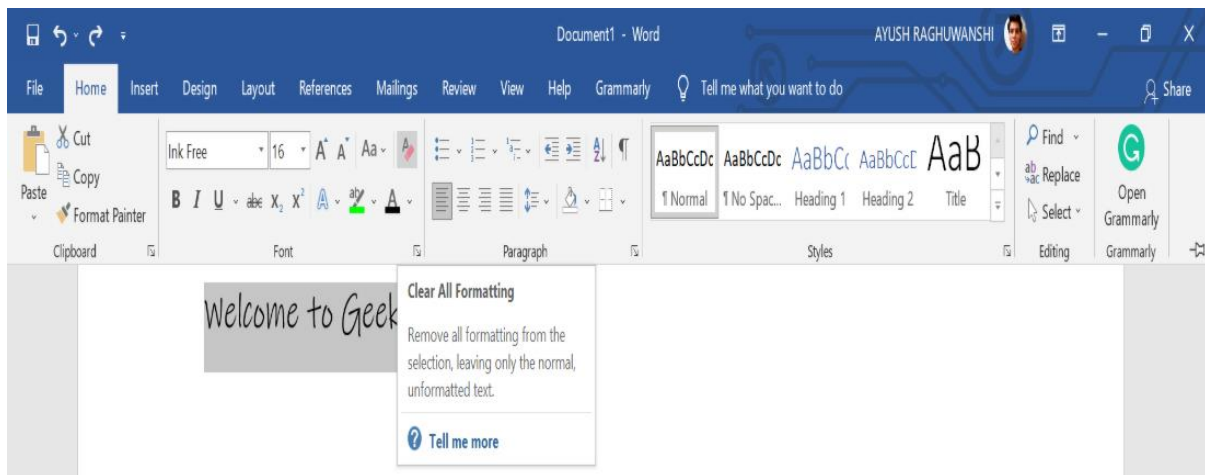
Document1 - Word
AYUSH RAGHUWANSHI

File Home Insert Design Layout References Mailings Review View Help Grammarly Tell me what you want to do Share

Cut
Copy
Paste
Format Painter
Clipboard

Ink Free 16
A A Aa
B I U abc $X_2$ $X^2$ A ab A
Font

Paragraph

AaBbCcDc AaBbCcDc AaBbCc AaBbCcE AaB
¶ Normal ¶ No Spac... Heading 1 Heading 2 Title
Styles

Find
Replace
Select
Editing

Open Grammarly
Grammarly

Welcome to Geek

Clear All Formatting

Remove all formatting from the selection, leaving only the normal, unformatted text.

Tell me more